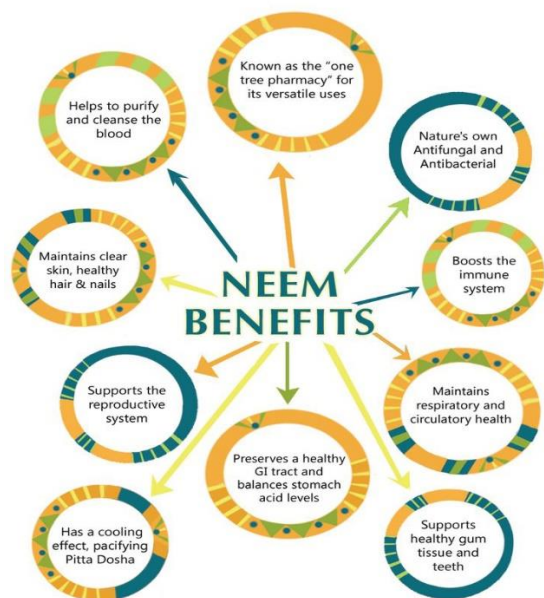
Known as the "one tree pharmacy" for its versatile uses

Helps to purify and cleanse the blood

Nature's own Antifungal and Antibacterial

Maintains clear skin, healthy hair & nails

NEEM BENEFITS

Boosts the immune system

Supports the reproductive system

Maintains respiratory and circulatory health

Preserves a healthy GI tract and balances stomach acid levels

Has a cooling effect, pacifying Pitta Dosha

Supports healthy gum tissue and teeth